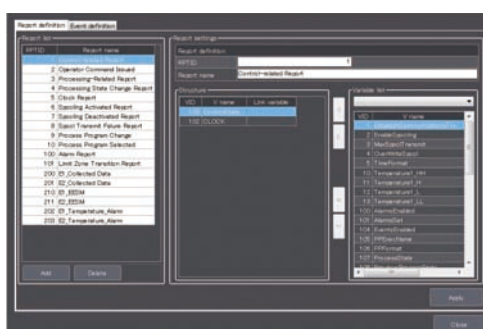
Report definition | Event definition

Report list

| RPTID | Report name |
|---|---|
| 1 | Control-related Report |
| 2 | Operator Command Issued |
| 3 | Processing-Related Report |
| 4 | Processing State Change Report |
| 5 | Clock Report |
| 6 | Spooling Activated Report |
| 7 | Spooling Deactivated Report |
| 8 | Spool Transmit Failure Report |
| 9 | Process Program Change |
| 10 | Process Program Selected |
| 100 | Alarm Report |
| 101 | Limit Zone Transition Report |
| 200 | E1_Collected Data |
| 201 | E2_Collected Data |
| 210 | E1_EEDM |
| 211 | E2_EEDM |
| 202 | E1_Temperature_Alarm |
| 203 | E2_Temperature_Alarm |

Add | Delete

Report settings

Report definition

RPTID 1

Report name Control-related Report

Structure

| VID | V name | Link variable |
|---|---|---|
| 100 | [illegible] | |
| 102 | CLOCK | |

Variable list

| VID | V name |
|---|---|
| 1 | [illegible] |
| 2 | EnableSpooling |
| 3 | MaxSpoolTransmit |
| 4 | OverWriteSpool |
| 5 | TimeFormat |
| 10 | Temperature1_HH |
| 11 | Temperature1_H |
| 12 | Temperature1_L |
| 13 | Temperature1_LL |
| 100 | AlarmsEnabled |
| 101 | AlarmsSet |
| 102 | EventsEnabled |
| 103 | PPExecName |
| 104 | PPFormat |
| 105 | ProcessState |

Apply

Close